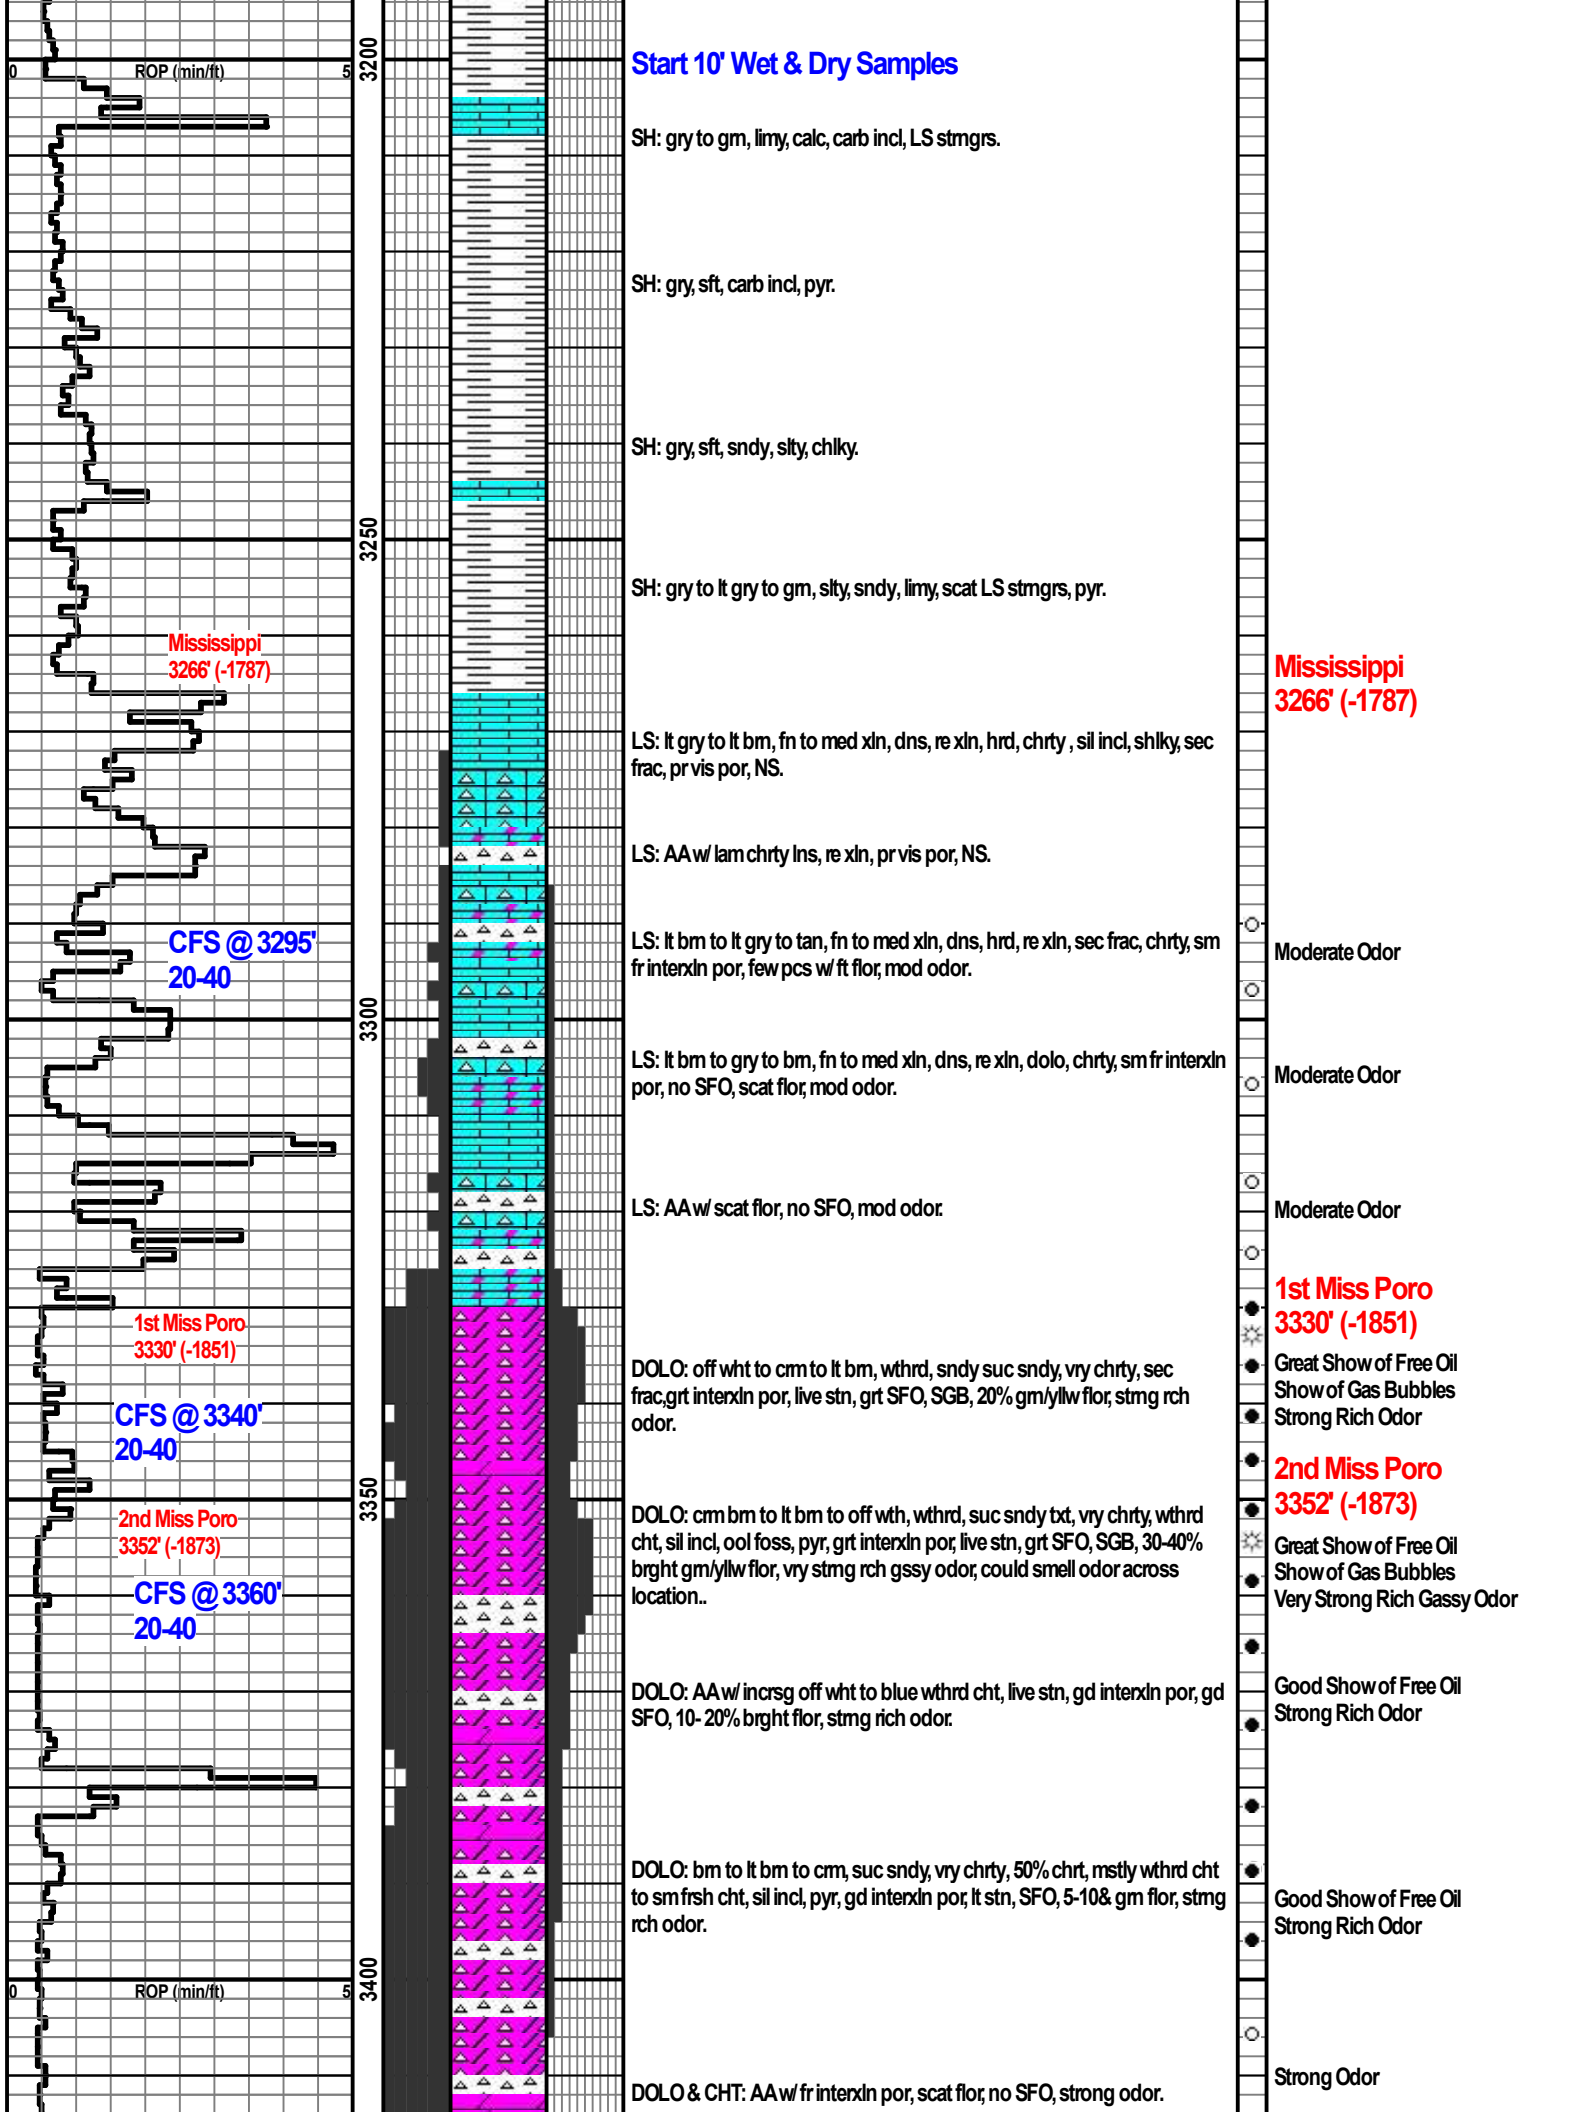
0 ROP (min/ft) 5

3200

Start 10' Wet & Dry Samples

SH: gry to grn, limy, calc, carb incl, LS strngrs.

SH: gry, sft, carb incl, pyr.

SH: gry, sft, sndy, slty, chlky.

3250

SH: gry to lt gry to grn, slty, sndy, limy, scat LS strngrs, pyr.

Mississippi 3266' (-1787)

Mississippi 3266' (-1787)

LS: lt gry to lt brn, fn to med xln, dns, re xln, hrd, chrty , sil incl, shlky, sec frac, pr vis por, NS.

LS: AA w/ lam chrty lns, re xln, pr vis por, NS.

CFS @ 3295' 20-40

LS: lt brn to lt gry to tan, fn to med xln, dns, hrd, re xln, sec frac, chrty, sm fr interxln por, few pcs w/ ft flor, mod odor.

Moderate Odor

3300

LS: lt brn to gry to brn, fn to med xln, dns, re xln, dolo, chrty, sm fr interxln por, no SFO, scat flor, mod odor.

Moderate Odor

LS: AA w/ scat flor, no SFO, mod odor.

Moderate Odor

1st Miss Poro 3330' (-1851)

1st Miss Poro 3330' (-1851)

CFS @ 3340' 20-40

DOLO: off wht to crm to lt brn, wthrd, sndy suc sndy, vry chrty, sec frac,grt interxln por, live stn, grt SFO, SGB, 20% grn/yllw flor, strng rch odor.

Great Show of Free Oil
Show of Gas Bubbles
Strong Rich Odor

2nd Miss Poro 3352' (-1873)

3350

2nd Miss Poro 3352' (-1873)

DOLO: crm brn to lt brn to off wth, wthrd, suc sndy txt, vry chrty, wthrd cht, sil incl, ool foss, pyr, grt interxln por, live stn, grt SFO, SGB, 30-40% brght grn/yllw flor, vry strng rch gssy odor, could smell odor across location..

CFS @ 3360' 20-40

Great Show of Free Oil
Show of Gas Bubbles
Very Strong Rich Gassy Odor

DOLO: AA w/ incrsg off wht to blue wthrd cht, live stn, gd interxln por, gd SFO, 10- 20% brght flor, strng rich odor.

Good Show of Free Oil
Strong Rich Odor

DOLO: brn to lt brn to crn, suc sndy, vry chrty, 50% chrt, mstly wthrd cht to sm frsh cht, sil incl, pyr, gd interxln por, lt stn, SFO, 5-10& grn flor, strng rch odor.

Good Show of Free Oil
Strong Rich Odor

0 ROP (min/ft) 5

3400

DOLO & CHT: AA w/ fr interxln por, scat flor, no SFO, strong odor.

Strong Odor